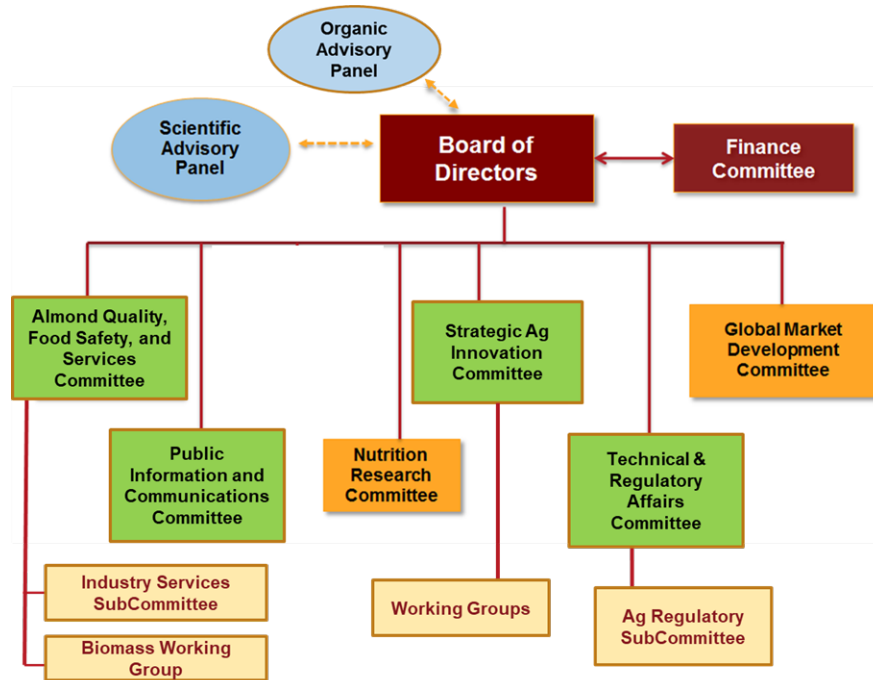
Organic Advisory Panel

Scientific Advisory Panel

Board of Directors

Finance Committee

Almond Quality, Food Safety, and Services Committee

Public Information and Communications Committee

Nutrition Research Committee

Strategic Ag Innovation Committee

Technical & Regulatory Affairs Committee

Global Market Development Committee

Industry Services SubCommittee

Biomass Working Group

Working Groups

Ag Regulatory SubCommittee